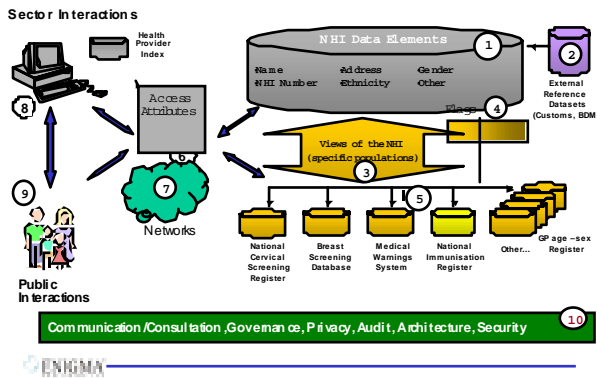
Sector Interactions

Health Provider Index

NHI Data Elements

1

2

External Reference Datasets (Customs, BDM)

•Name •Address •Gender
•NHI Number •Ethnicity •Other

Flags

4

Access Attributes

6

8

Views of the NHI (specific populations)

3

5

7

Networks

9

National Cervical Screening Register

Breast Screening Database

Medical Warnings System

National Immunisation Register

Other...

GP age-sex Register

Public Interactions

Communication/Consultation, Governance, Privacy, Audit, Architecture, Security

10

ENIGMA